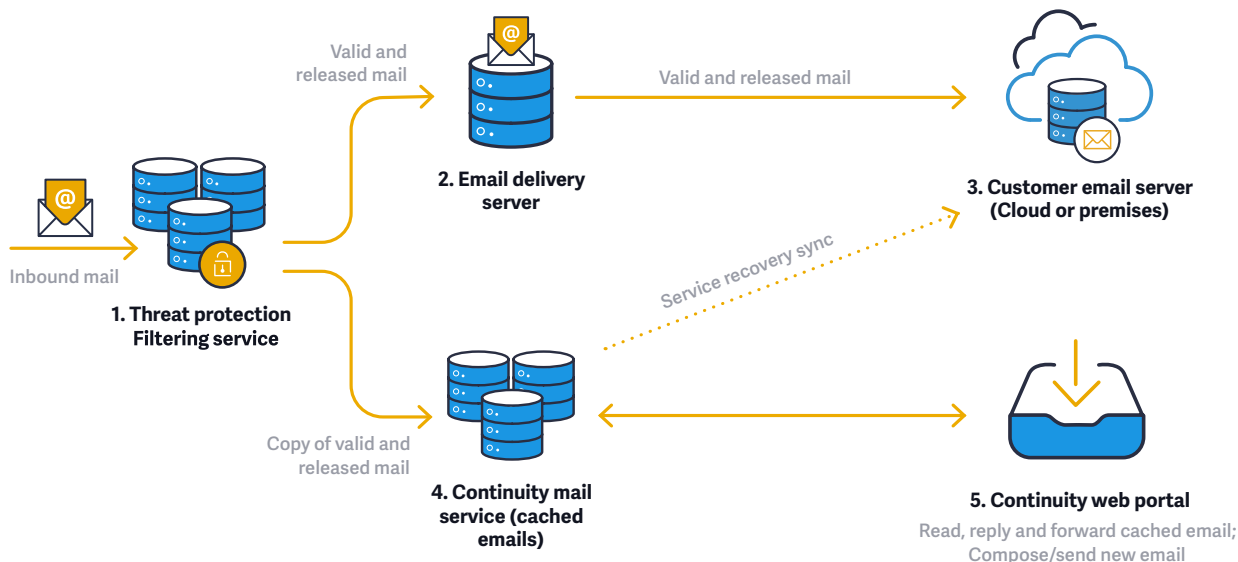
Valid and released mail

Valid and released mail

2. Email delivery server

3. Customer email server (Cloud or premises)

Inbound mail

1. Threat protection Filtering service

Service recovery sync

Copy of valid and released mail

4. Continuity mail service (cached emails)

5. Continuity web portal

Read, reply and forward cached email; Compose/send new email